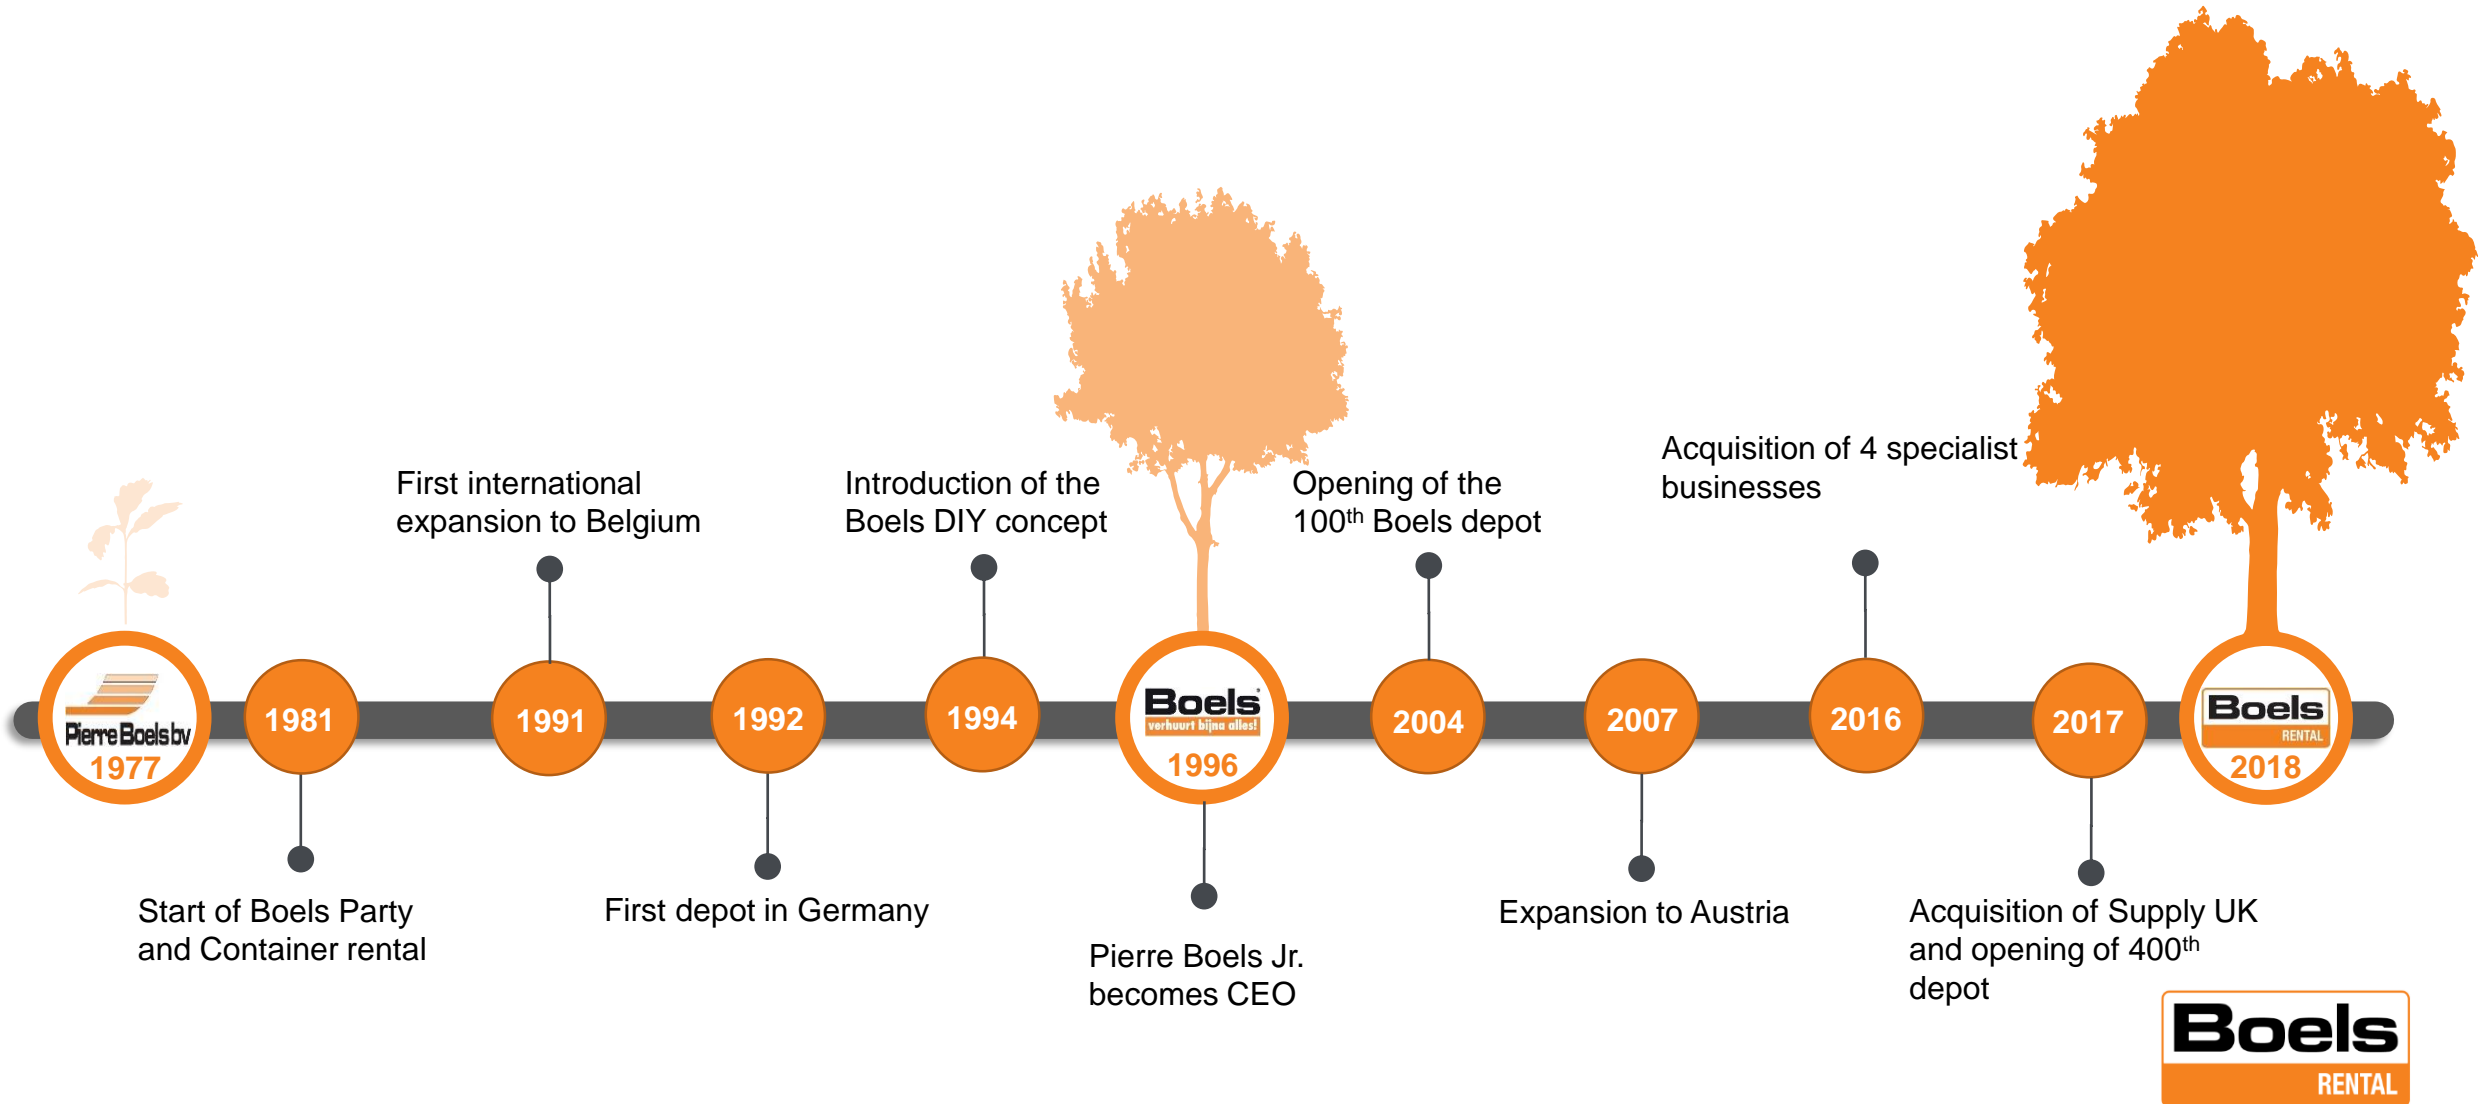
First international expansion to Belgium

Introduction of the Boels DIY concept

Opening of the $100^{th}$ Boels depot

Acquisition of 4 specialist businesses

Pierre Boels bv
1977

1981

1991

1992

1994

Boels
verhuurt bijna alles!
1996

2004

2007

2016

2017

Boels
RENTAL
2018

Start of Boels Party and Container rental

First depot in Germany

Pierre Boels Jr. becomes CEO

Expansion to Austria

Acquisition of Supply UK and opening of $400^{th}$ depot

Boels
RENTAL